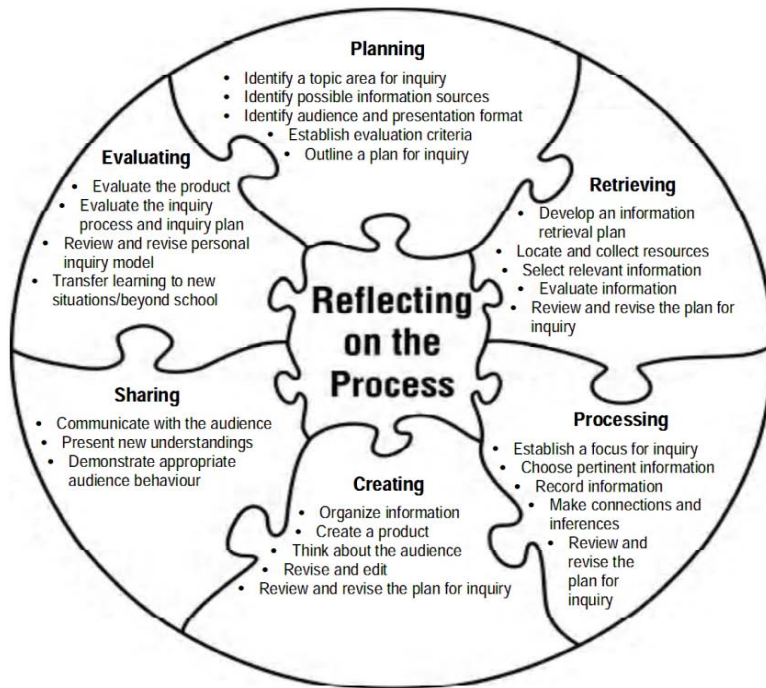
Planning
• Identify a topic area for inquiry
• Identify possible information sources
• Identify audience and presentation format
• Establish evaluation criteria
• Outline a plan for inquiry

Evaluating
• Evaluate the product
• Evaluate the inquiry process and inquiry plan
• Review and revise personal inquiry model
• Transfer learning to new situations/beyond school

Retrieving
• Develop an information retrieval plan
• Locate and collect resources
• Select relevant information
• Evaluate information
• Review and revise the plan for inquiry

Reflecting on the Process

Sharing
• Communicate with the audience
• Present new understandings
• Demonstrate appropriate audience behaviour

Processing
• Establish a focus for inquiry
• Choose pertinent information
• Record information
• Make connections and inferences
• Review and revise the plan for inquiry

Creating
• Organize information
• Create a product
• Think about the audience
• Revise and edit
• Review and revise the plan for inquiry